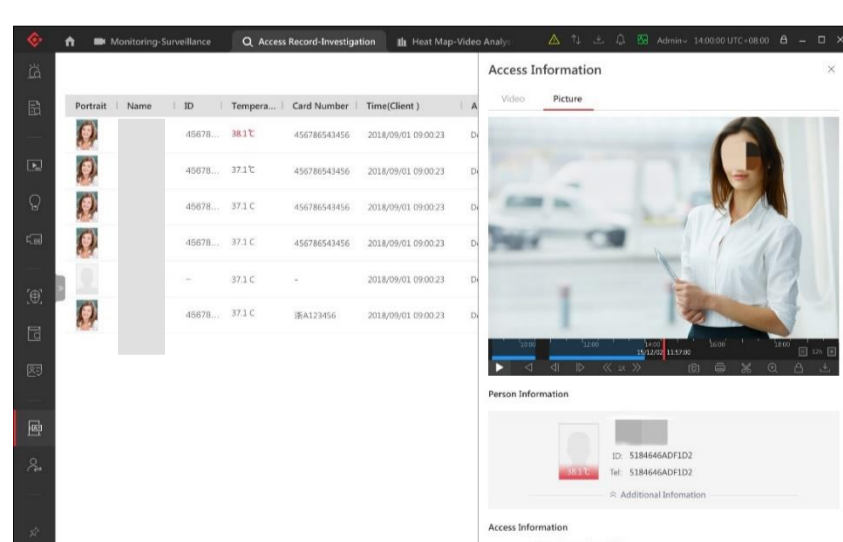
Monitoring-Surveillance | Access Record-Investigation | Heat Map-Video Analy | Admin | 14:00:00 UTC+08:00

| Portrait | Name | ID | Tempera... | Card Number | Time(Client) | A |
|---|---|---|---|---|---|---|
| | | 45678... | 38.1℃ | 456786543456 | 2018/09/01 09:00:23 | D |
| | | 45678... | 37.1℃ | 456786543456 | 2018/09/01 09:00:23 | D |
| | | 45678... | 37.1 C | 456786543456 | 2018/09/01 09:00:23 | D |
| | | 45678... | 37.1 C | 456786543456 | 2018/09/01 09:00:23 | D |
| | | -- | 37.1 C | -- | 2018/09/01 09:00:23 | D |
| | | 45678... | 37.1 C | 浙A123456 | 2018/09/01 09:00:23 | D |

Access Information

Video | Picture

10:00 12:00 14:00 16:00 18:00
15/12/02 11:57:00
12h

Person Information

ID: 5184646ADF1D2
Tel: 5184646ADF1D2
38.1℃
Additional Infomation

Access Information